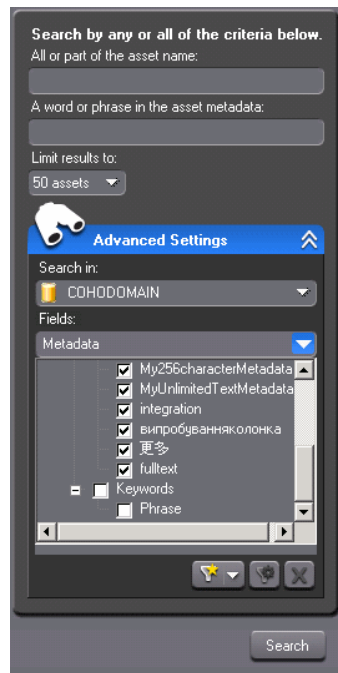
Search by any or all of the criteria below.
All or part of the asset name:

A word or phrase in the asset metadata:

Limit results to:
50 assets

Advanced Settings
Search in:
COHODOMAIN
Fields:
Metadata
My256characterMetadata
MyUnlimitedTextMetadata
integration
випробуванняколонка
更多
fulltext
Keywords
Phrase

Search